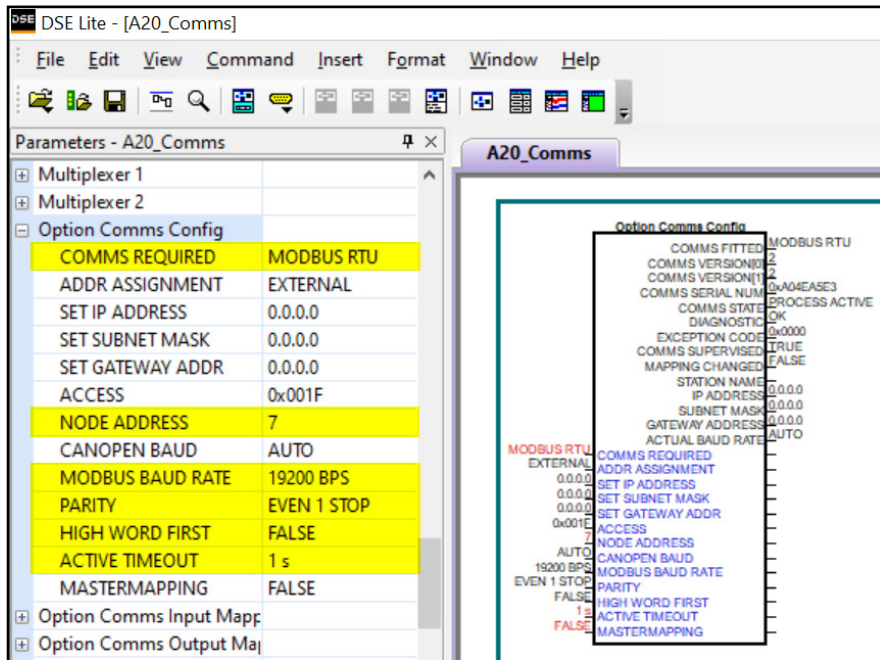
DSE DSE Lite - [A20_Comms]

File Edit View Command Insert Format Window Help

Parameters - A20_Comms

A20_Comms

| | |
|---|---|
| Multiplexer 1 | |
| Multiplexer 2 | |
| Option Comms Config | |
| COMMS REQUIRED | MODBUS RTU |
| ADDR ASSIGNMENT | EXTERNAL |
| SET IP ADDRESS | 0.0.0.0 |
| SET SUBNET MASK | 0.0.0.0 |
| SET GATEWAY ADDR | 0.0.0.0 |
| ACCESS | 0x001F |
| NODE ADDRESS | 7 |
| CANOPEN BAUD | AUTO |
| MODBUS BAUD RATE | 19200 BPS |
| PARITY | EVEN 1 STOP |
| HIGH WORD FIRST | FALSE |
| ACTIVE TIMEOUT | 1 s |
| MASTERMAPPING | FALSE |
| Option Comms Input Mapp | |
| Option Comms Output Ma | |

Option Comms Config
COMMS FITTED MODBUS RTU
COMMS VERSION[0] 2
COMMS VERSION[1] 2
COMMS SERIAL NUM 0xA04EA5E3
COMMS STATE PROCESS ACTIVE
DIAGNOSTIC OK
EXCEPTION CODE 0x0000
COMMS SUPERVISED TRUE
MAPPING CHANGED FALSE
STATION NAME
IP ADDRESS 0.0.0.0
SUBNET MASK 0.0.0.0
GATEWAY ADDRESS 0.0.0.0
ACTUAL BAUD RATE AUTO
MODBUS RTU COMMS REQUIRED
EXTERNAL ADDR ASSIGNMENT
0.0.0.0 SET IP ADDRESS
0.0.0.0 SET SUBNET MASK
0.0.0.0 SET GATEWAY ADDR
0x001F ACCESS
7 NODE ADDRESS
AUTO CANOPEN BAUD
19200 BPS MODBUS BAUD RATE
EVEN 1 STOP PARITY
FALSE HIGH WORD FIRST
1 s ACTIVE TIMEOUT
FALSE MASTERMAPPING